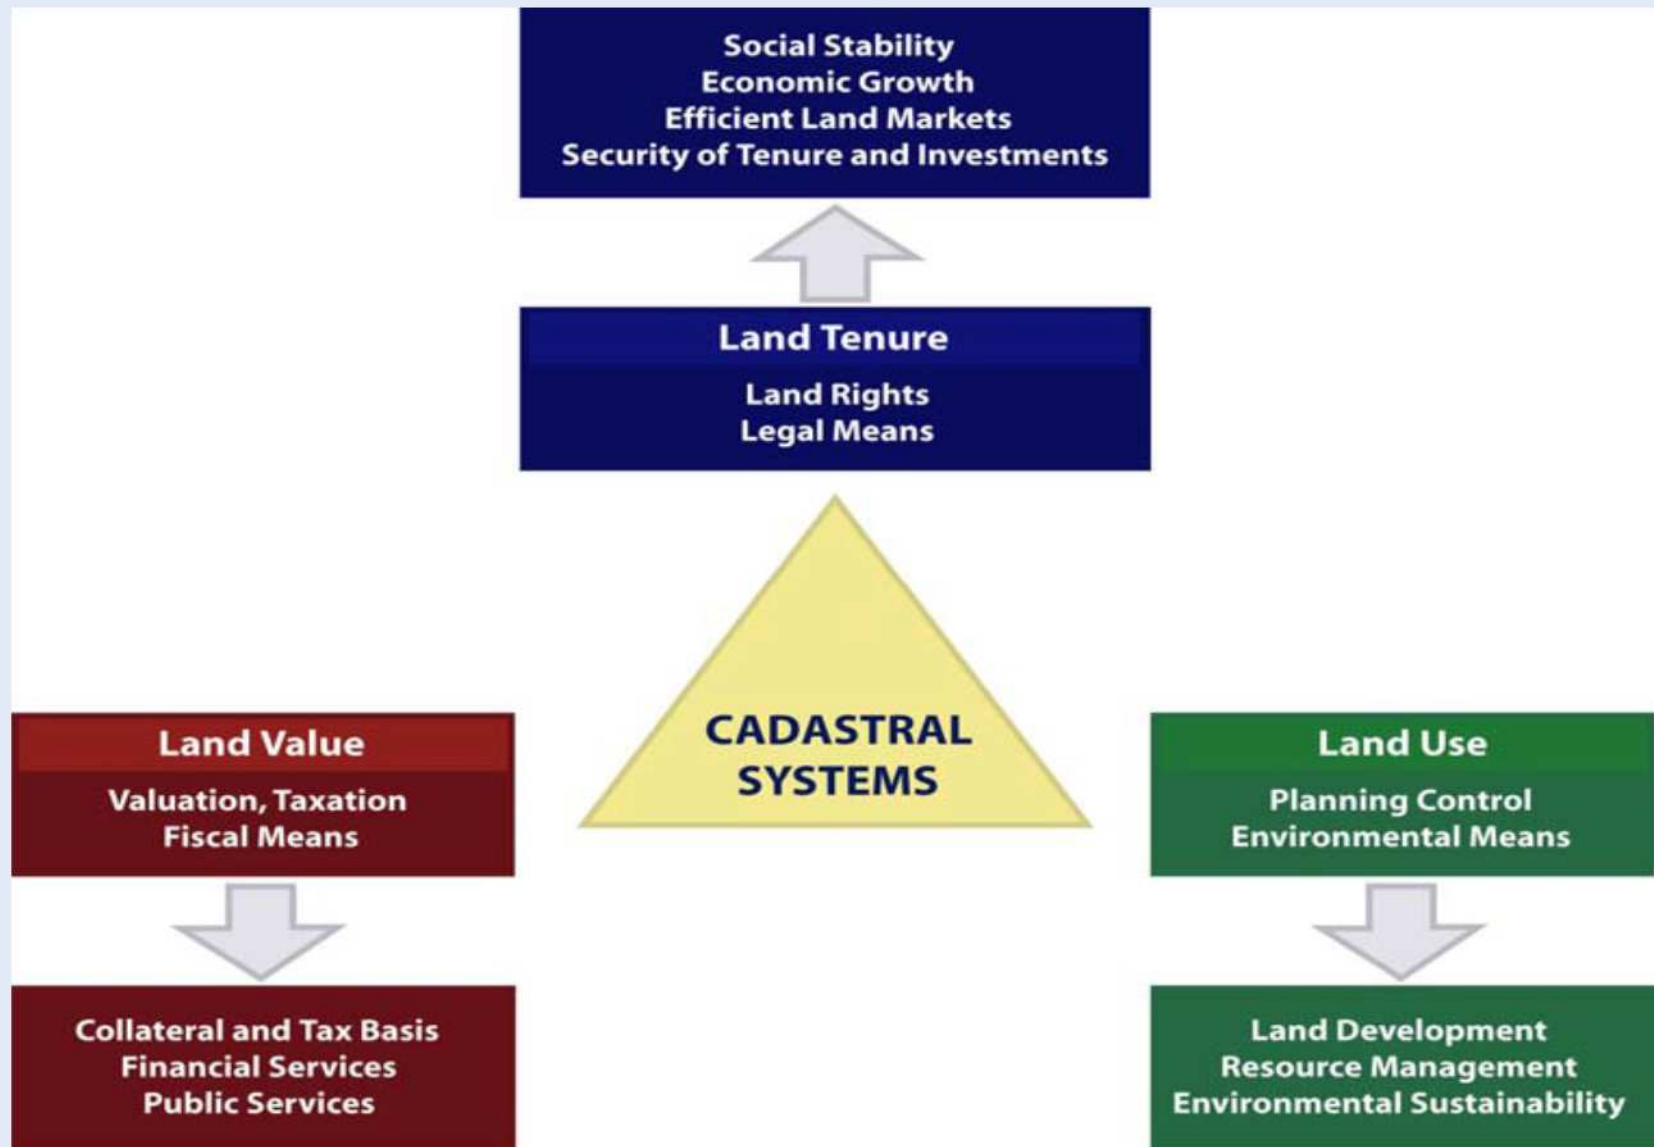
Social Stability
Economic Growth
Efficient Land Markets
Security of Tenure and Investments

Land Tenure

Land Rights
Legal Means

CADASTRAL SYSTEMS

Land Value

Valuation, Taxation
Fiscal Means

Collateral and Tax Basis
Financial Services
Public Services

Land Use

Planning Control
Environmental Means

Land Development
Resource Management
Environmental Sustainability